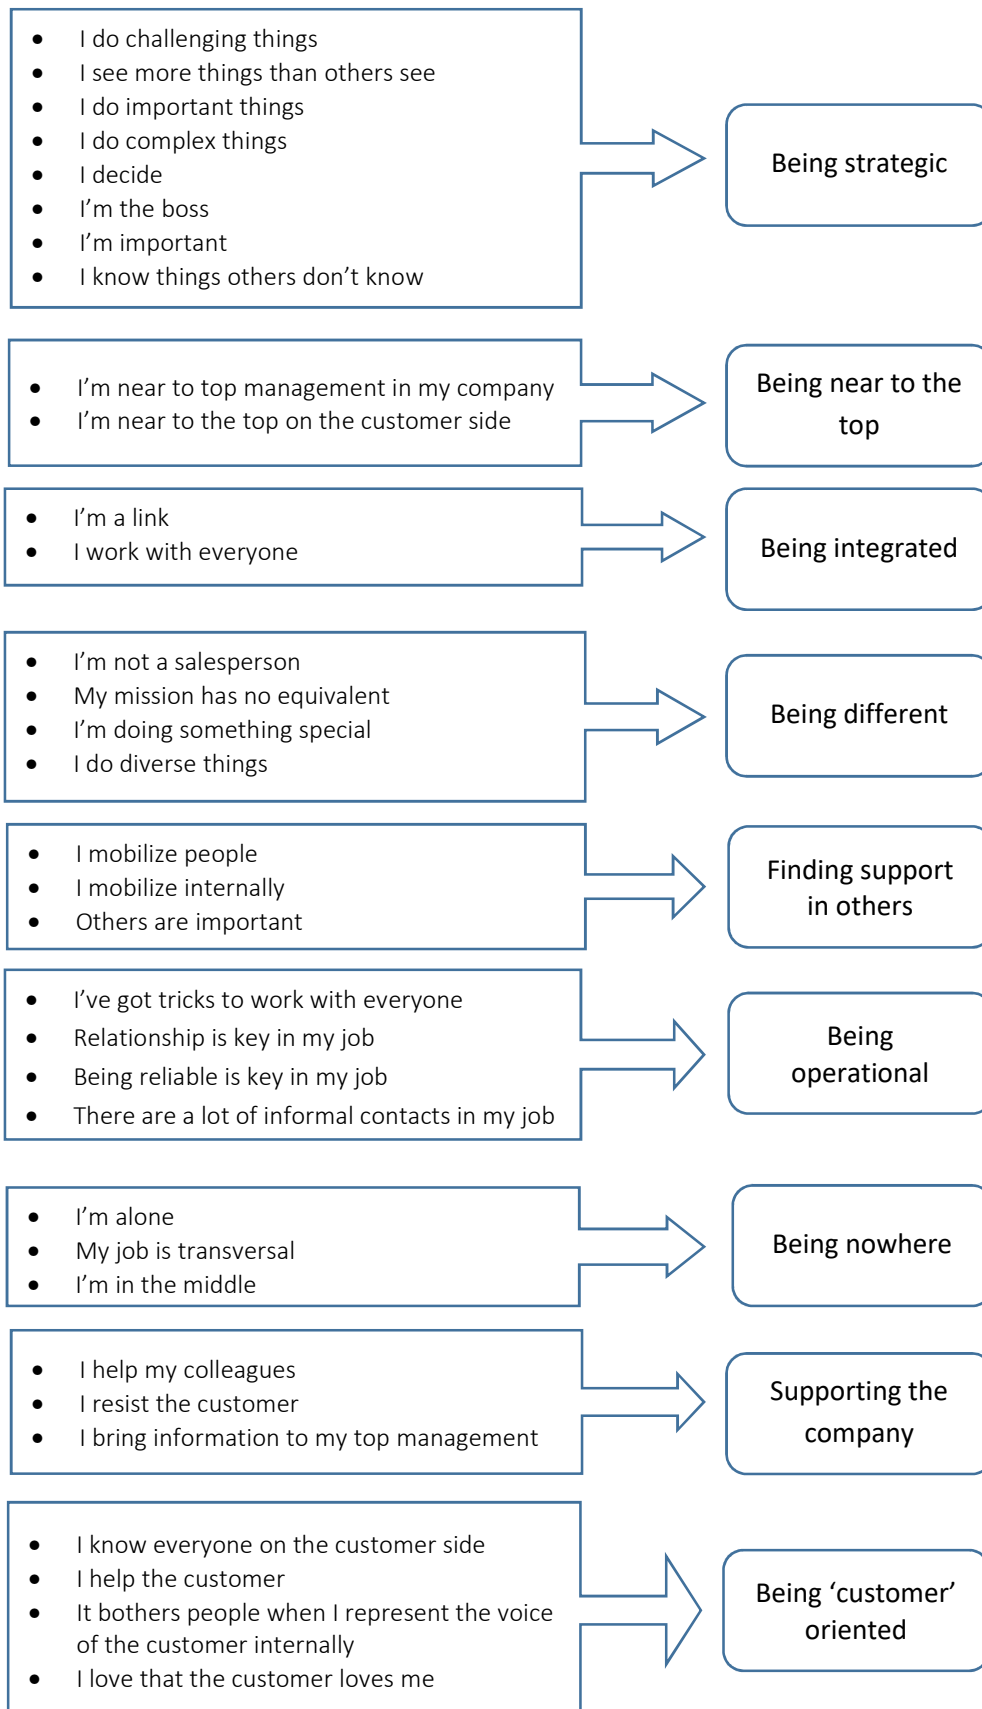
- I do challenging things
- I see more things than others see
- I do important things
- I do complex things
- I decide
- I’m the boss
- I’m important
- I know things others don’t know

Being strategic

- I’m near to top management in my company
- I’m near to the top on the customer side

Being near to the top

- I’m a link
- I work with everyone

Being integrated

- I’m not a salesperson
- My mission has no equivalent
- I’m doing something special
- I do diverse things

Being different

- I mobilize people
- I mobilize internally
- Others are important

Finding support in others

- I’ve got tricks to work with everyone
- Relationship is key in my job
- Being reliable is key in my job
- There are a lot of informal contacts in my job

Being operational

- I’m alone
- My job is transversal
- I’m in the middle

Being nowhere

- I help my colleagues
- I resist the customer
- I bring information to my top management

Supporting the company

- I know everyone on the customer side
- I help the customer
- It bothers people when I represent the voice of the customer internally
- I love that the customer loves me

Being ‘customer’ oriented